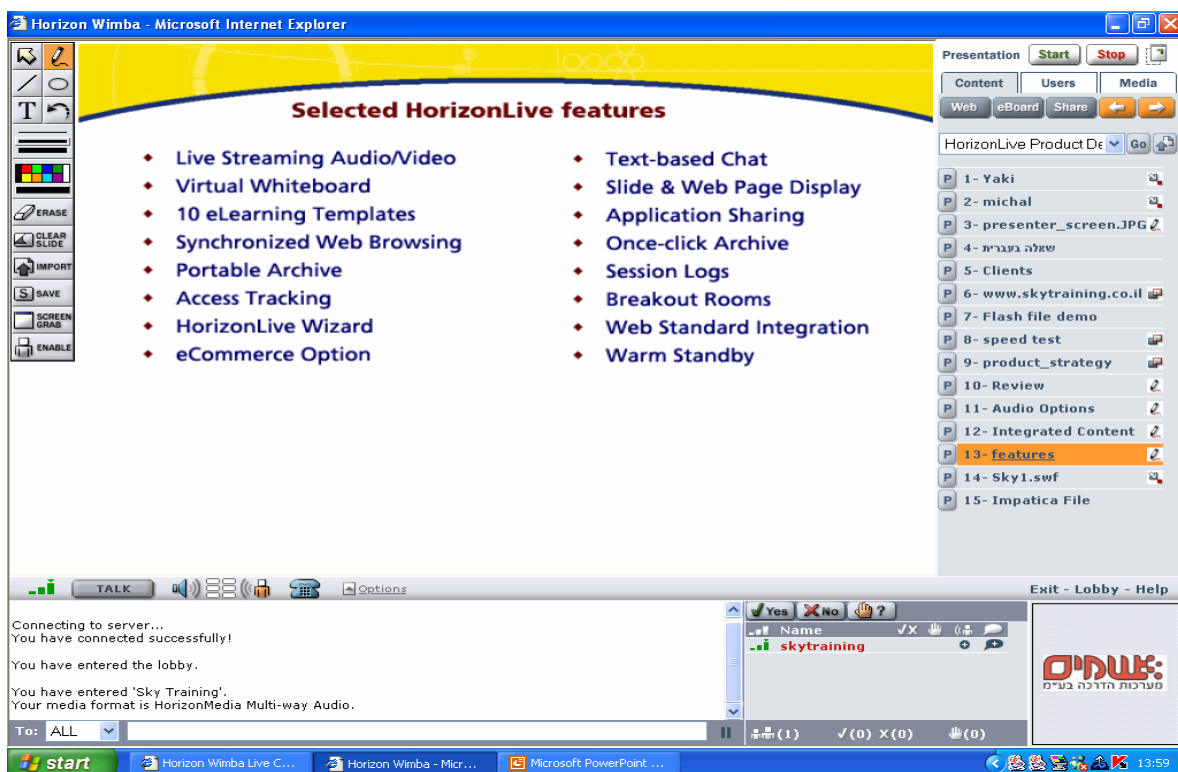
Horizon Wimba - Microsoft Internet Explorer

ERASE
CLEAR SLIDE
IMPORT
SAVE
SCREEN GRAB
ENABLE

Selected HorizonLive features

Live Streaming Audio/Video
Virtual Whiteboard
10 eLearning Templates
Synchronized Web Browsing
Portable Archive
Access Tracking
HorizonLive Wizard
eCommerce Option

Text-based Chat
Slide & Web Page Display
Application Sharing
Once-click Archive
Session Logs
Breakout Rooms
Web Standard Integration
Warm Standby

Presentation Start Stop
Content Users Media
Web eBoard Share
HorizonLive Product De Go
P 1- Yaki
P 2- michal
P 3- presenter_screen.JPG
P 4- שאלה בעברית
P 5- Clients
P 6- www.skytraining.co.il
P 7- Flash file demo
P 8- speed test
P 9- product_strategy
P 10- Review
P 11- Audio Options
P 12- Integrated Content
P 13- features
P 14- Sky1.swf
P 15- Impatica File

TALK Options
Exit - Lobby - Help

Connecting to server...
You have connected successfully!

You have entered the lobby.

You have entered 'Sky Training'.
Your media format is HorizonMedia Multi-way Audio.

To: ALL

Yes No ?
Name
skytraining
(1) ✓(0) X(0) (0)

מערכות הדרכה בע"מ

start Horizon Wimba Live C... Horizon Wimba - Micr... Microsoft PowerPoint ... 13:59